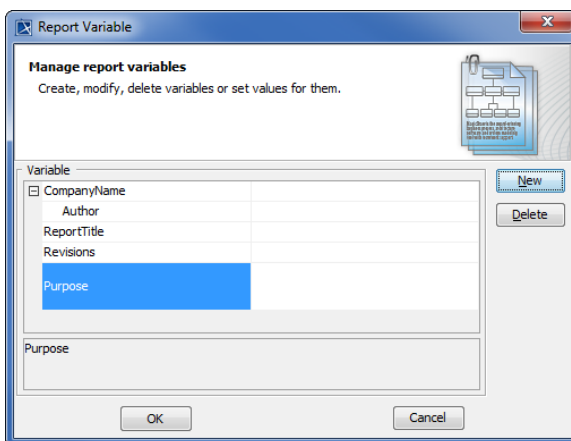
Report Variable

Manage report variables

Create, modify, delete variables or set values for them.

Variable

| ⊟ CompanyName | |
|---|---|
| Author | |
| ReportTitle | |
| Revisions | |
| Purpose | |

New

Delete

Purpose

OK

Cancel